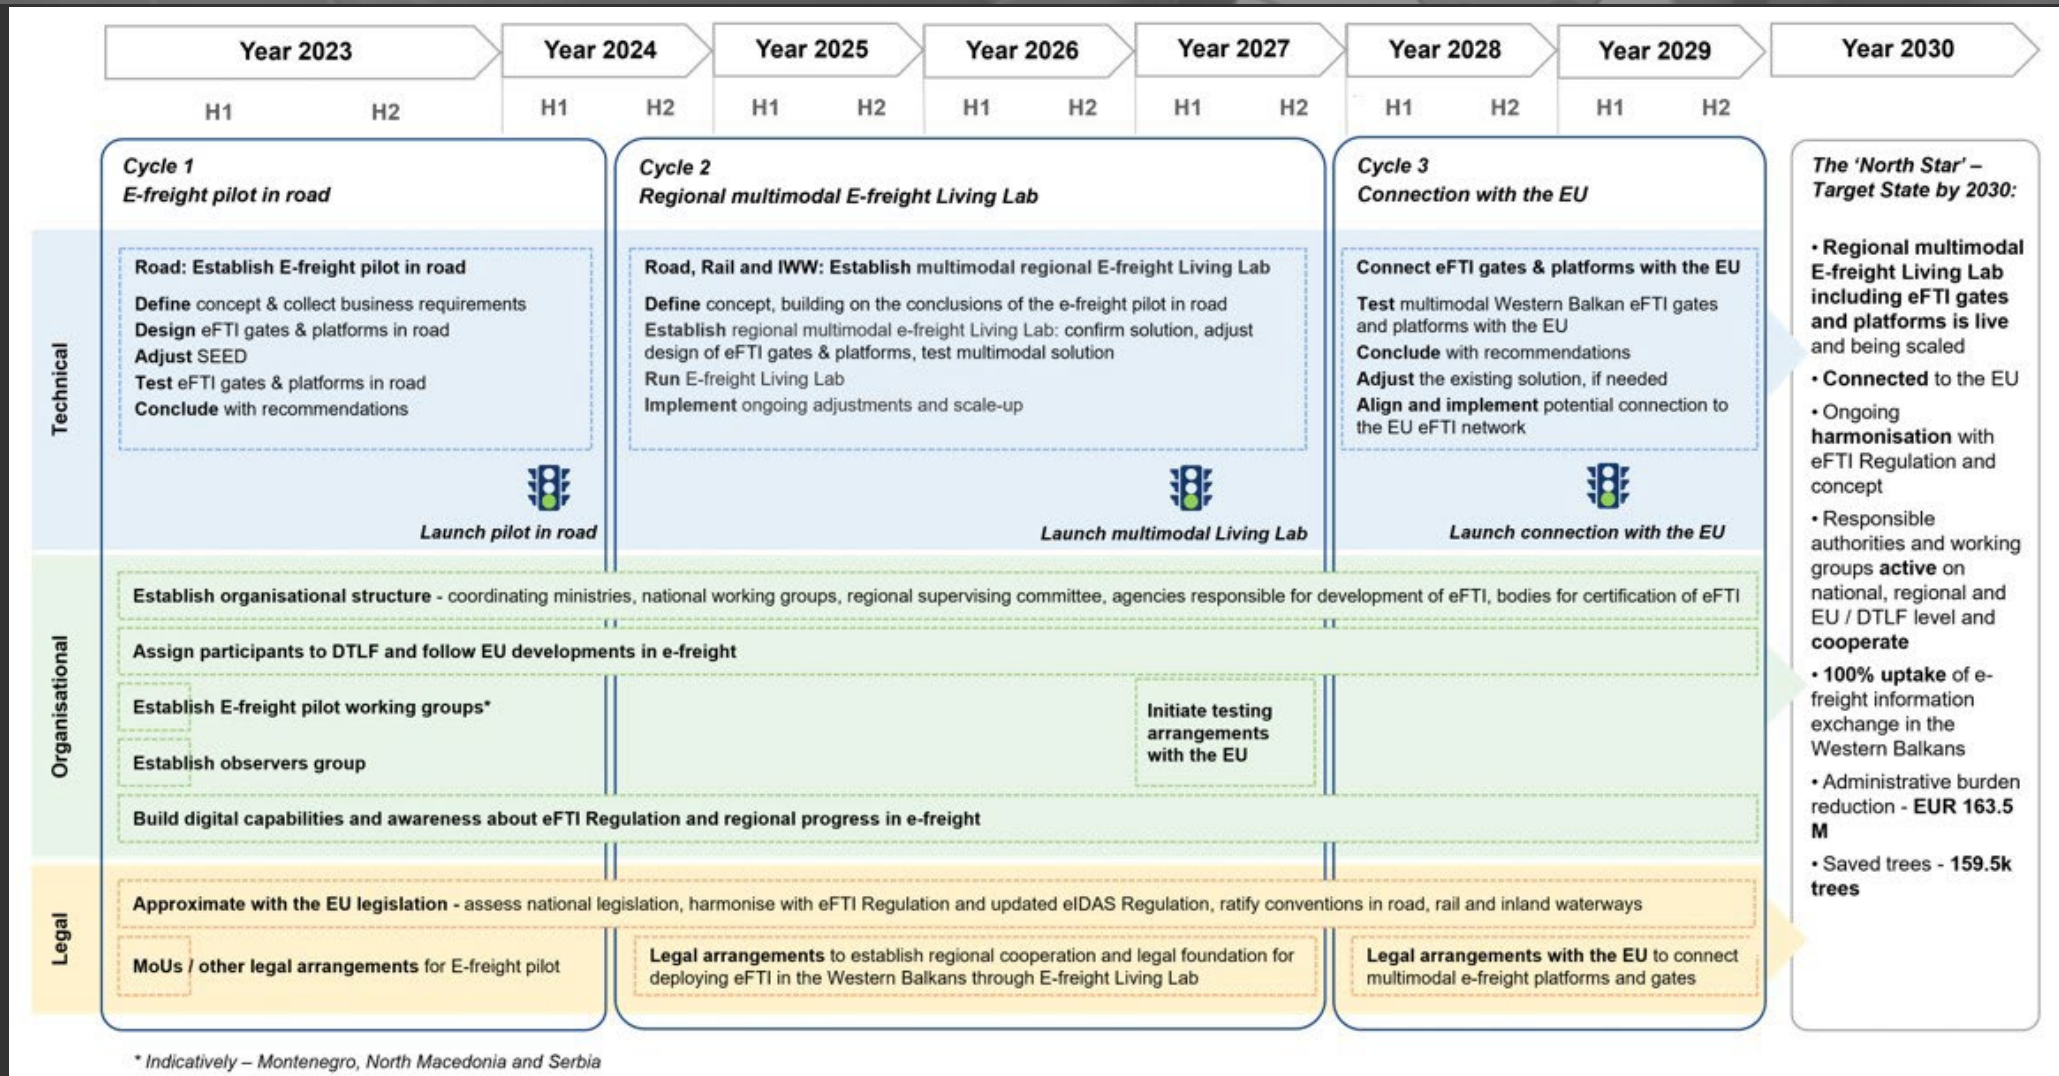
Year 2023 | Year 2024 | Year 2025 | Year 2026 | Year 2027 | Year 2028 | Year 2029 | Year 2030

H1 H2 H1 H2 H1 H2 H1 H2 H1 H2 H1 H2 H1 H2

Technical

Organisational

Legal

Cycle 1
E-freight pilot in road

Road: Establish E-freight pilot in road
Define concept & collect business requirements
Design eFTI gates & platforms in road
Adjust SEED
Test eFTI gates & platforms in road
Conclude with recommendations

Launch pilot in road

Cycle 2
Regional multimodal E-freight Living Lab

Road, Rail and IWW: Establish multimodal regional E-freight Living Lab
Define concept, building on the conclusions of the e-freight pilot in road
Establish regional multimodal e-freight Living Lab: confirm solution, adjust design of eFTI gates & platforms, test multimodal solution
Run E-freight Living Lab
Implement ongoing adjustments and scale-up

Launch multimodal Living Lab

Cycle 3
Connection with the EU

Connect eFTI gates & platforms with the EU
Test multimodal Western Balkan eFTI gates and platforms with the EU
Conclude with recommendations
Adjust the existing solution, if needed
Align and implement potential connection to the EU eFTI network

Launch connection with the EU

Establish organisational structure - coordinating ministries, national working groups, regional supervising committee, agencies responsible for development of eFTI, bodies for certification of eFTI

Assign participants to DTLF and follow EU developments in e-freight

Establish E-freight pilot working groups*

Establish observers group

Initiate testing arrangements with the EU

Build digital capabilities and awareness about eFTI Regulation and regional progress in e-freight

Approximate with the EU legislation - assess national legislation, harmonise with eFTI Regulation and updated eIDAS Regulation, ratify conventions in road, rail and inland waterways

MoUs / other legal arrangements for E-freight pilot

Legal arrangements to establish regional cooperation and legal foundation for deploying eFTI in the Western Balkans through E-freight Living Lab

Legal arrangements with the EU to connect multimodal e-freight platforms and gates

The 'North Star' – Target State by 2030:

• Regional multimodal E-freight Living Lab including eFTI gates and platforms is live and being scaled
• Connected to the EU
• Ongoing harmonisation with eFTI Regulation and concept
• Responsible authorities and working groups active on national, regional and EU / DTLF level and cooperate
• 100% uptake of e-freight information exchange in the Western Balkans
• Administrative burden reduction - EUR 163.5 M
• Saved trees - 159.5k trees

* Indicatively – Montenegro, North Macedonia and Serbia